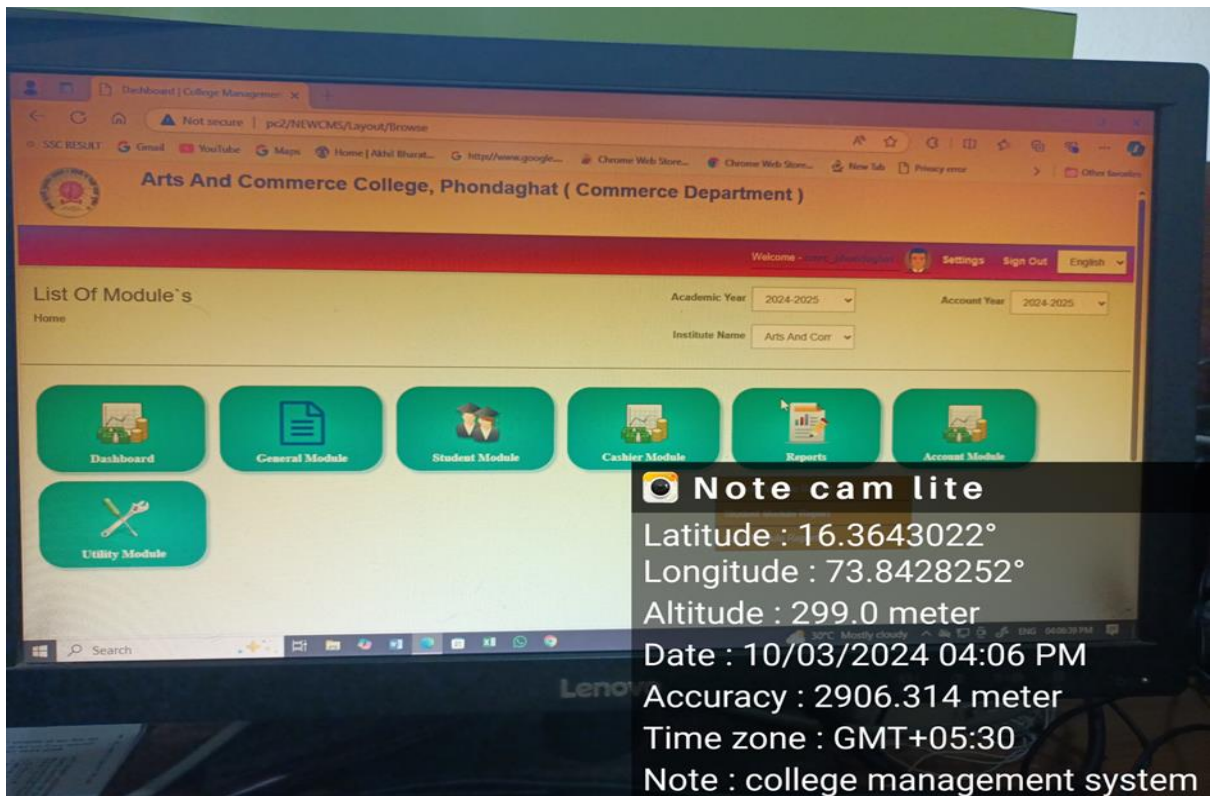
Dashboard | College Managemen ×

Not secure | pc2/NEWCMS/Layout/Browse

SSC RESULT Gmail YouTube Maps Home | Akhil Bharat... https://www.google... Chrome Web Store... Chrome Web Store... New Tab Privacy error Other favorites

Arts And Commerce College, Phondaghat ( Commerce Department )

Welcome - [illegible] Settings Sign Out English

List Of Module`s

Home

Academic Year 2024-2025

Account Year 2024-2025

Institute Name Arts And Com

Dashboard

General Module

Student Module

Cashier Module

Reports

Account Module

Utility Module

Search

30°C Mostly cloudy ENG 04:06:39 PM

Lenovo

Note cam lite
Latitude : 16.3643022°
Longitude : 73.8428252°
Altitude : 299.0 meter
Date : 10/03/2024 04:06 PM
Accuracy : 2906.314 meter
Time zone : GMT+05:30
Note : college management system